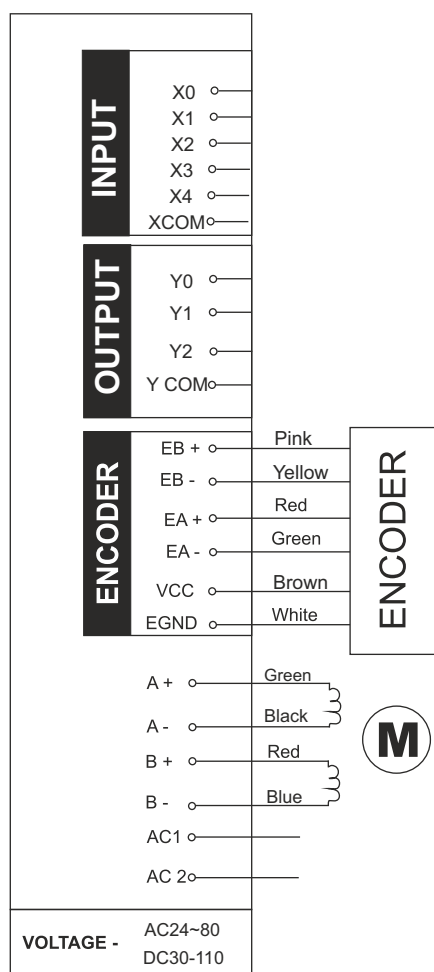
INPUT
X0
X1
X2
X3
X4
XCOM

OUTPUT
Y0
Y1
Y2
Y COM

ENCODER
EB +
EB -
EA +
EA -
VCC
EGND

Pink
Yellow
Red
Green
Brown
White

ENCODER

A +
A -
B +
B -
AC1
AC 2

Green
Black
Red
Blue

M

VOLTAGE -
AC24~80
DC30-110